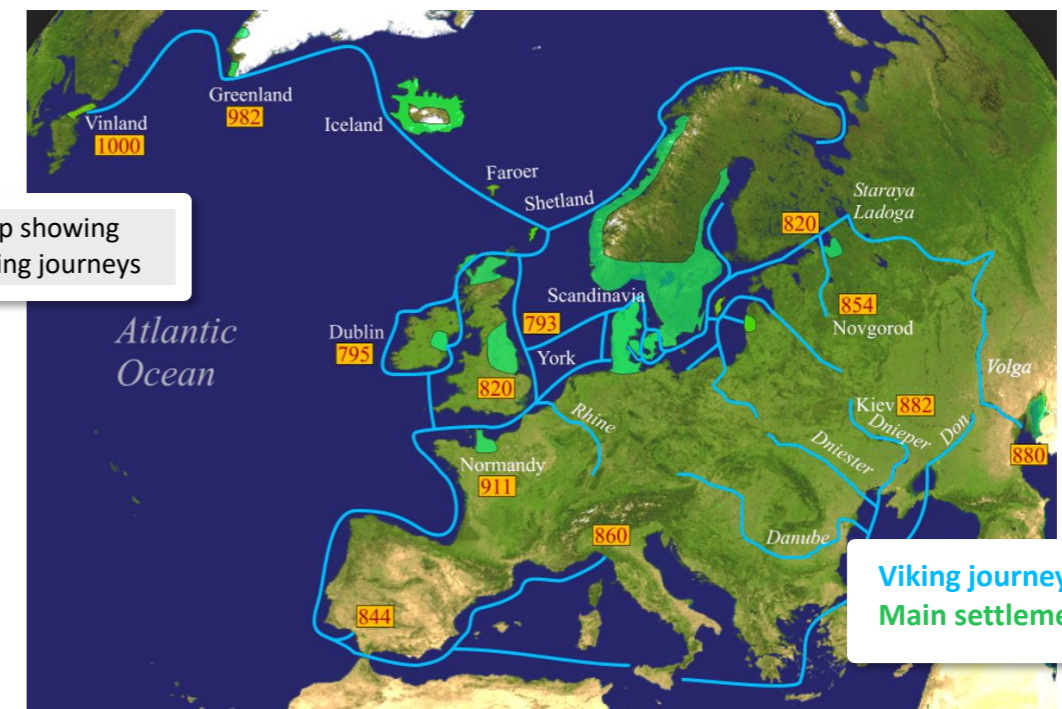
p showing
ing journeys

Vinland
1000

Greenland
982

Iceland

Faroer

Shetland

Atlantic
Ocean

Dublin
795

Scandinavia
793

York

820

Staraya
Ladoga

820

854
Novgorod

Volga

Kiev 882

Dnieper

Don

880

Dniester

Rhine

Normandy
911

860

Danube

844

Viking journey
Main settleme